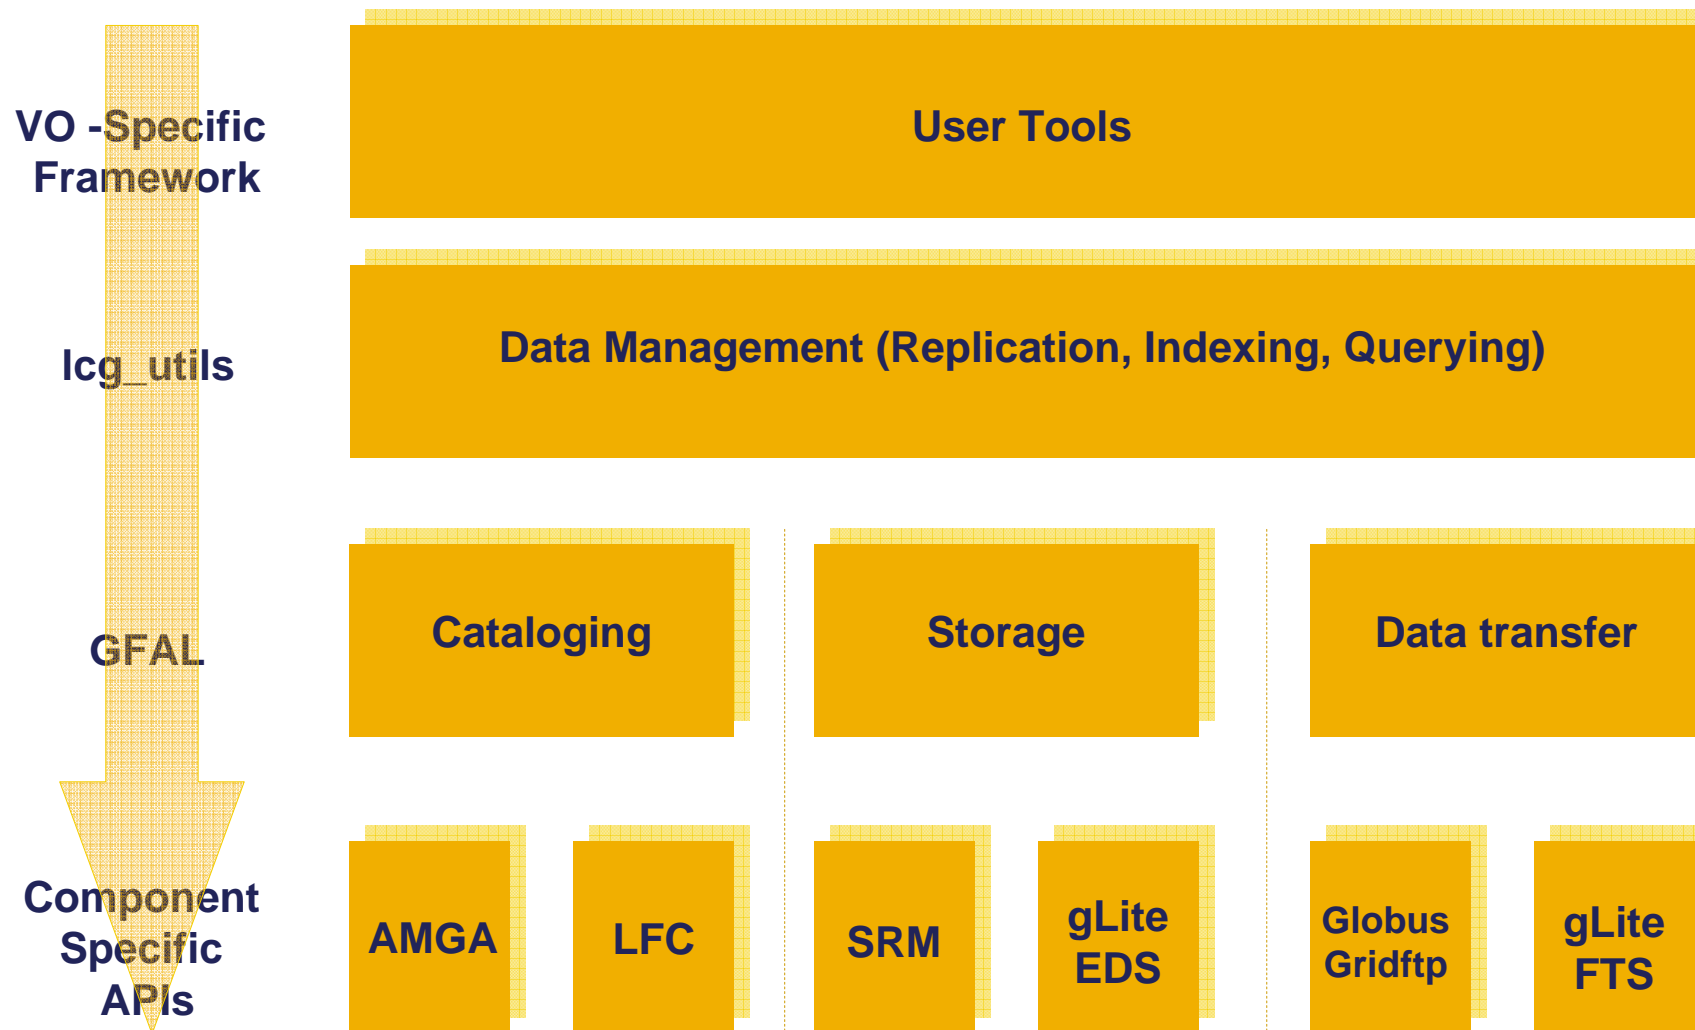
VO -Specific Framework

lcg_utils

GFAL

Component Specific APIs

User Tools

Data Management (Replication, Indexing, Querying)

Cataloging

Storage

Data transfer

AMGA

LFC

SRM

gLite EDS

Globus Gridftp

gLite FTS